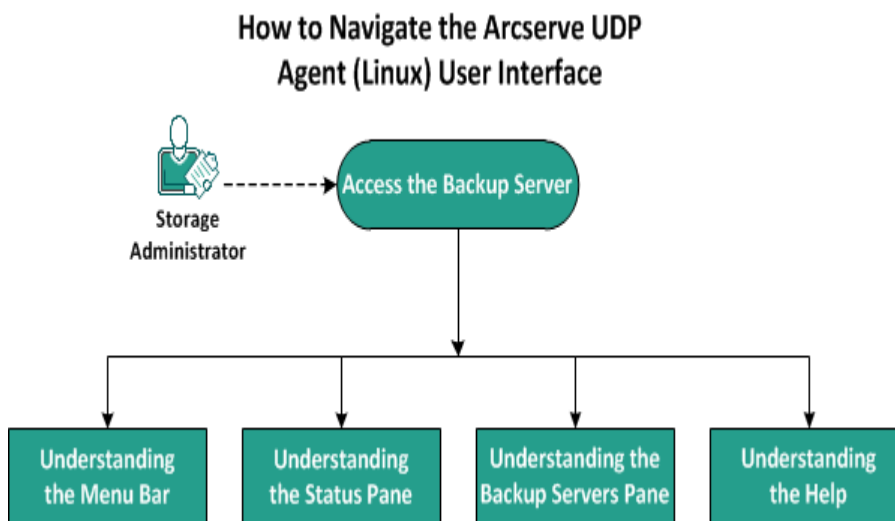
How to Navigate the Arcserve UDP Agent (Linux) User Interface

Storage Administrator

Access the Backup Server

Understanding the Menu Bar

Understanding the Status Pane

Understanding the Backup Servers Pane

Understanding the Help